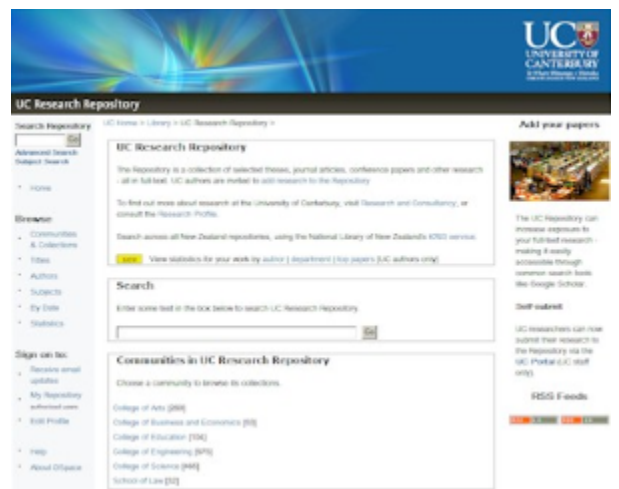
UC UNIVERSITY OF CANTERBURY
Te Whare Wānanga o Waitaha
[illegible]

UC Research Repository

Search Repository
Go
Advanced Search
Subject Search

Home

Browse
Communities & Collections
Titles
Authors
Subjects
By Date
Statistics

Sign on to:
Receive email updates
My Repository authorized users
Edit Profile

Help
About DSpace

UC Home > Library > UC Research Repository >

UC Research Repository

The Repository is a collection of selected theses, journal articles, conference papers and other research - all in full text. UC authors are invited to add research to the Repository.

To find out more about research at the University of Canterbury, visit Research and Consultancy, or consult the Research Profile.

Search across all New Zealand repositories, using the National Library of New Zealand's KRIS service.

new View statistics for your work by author | department | top papers (UC authors only)

Search

Enter some text in the box below to search UC Research Repository

Go

Communities in UC Research Repository

Choose a community to browse its collections.

College of Arts [289]
College of Business and Economics [93]
College of Education [106]
College of Engineering [675]
College of Science [446]
School of Law [32]

Add your papers

The UC Repository can increase exposure to your full-text research - making it easily accessible through common search tools like Google Scholar.

Self submit

UC researchers can now submit their research to the Repository via the UC Portal (UC staff only).

RSS Feeds
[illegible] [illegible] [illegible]